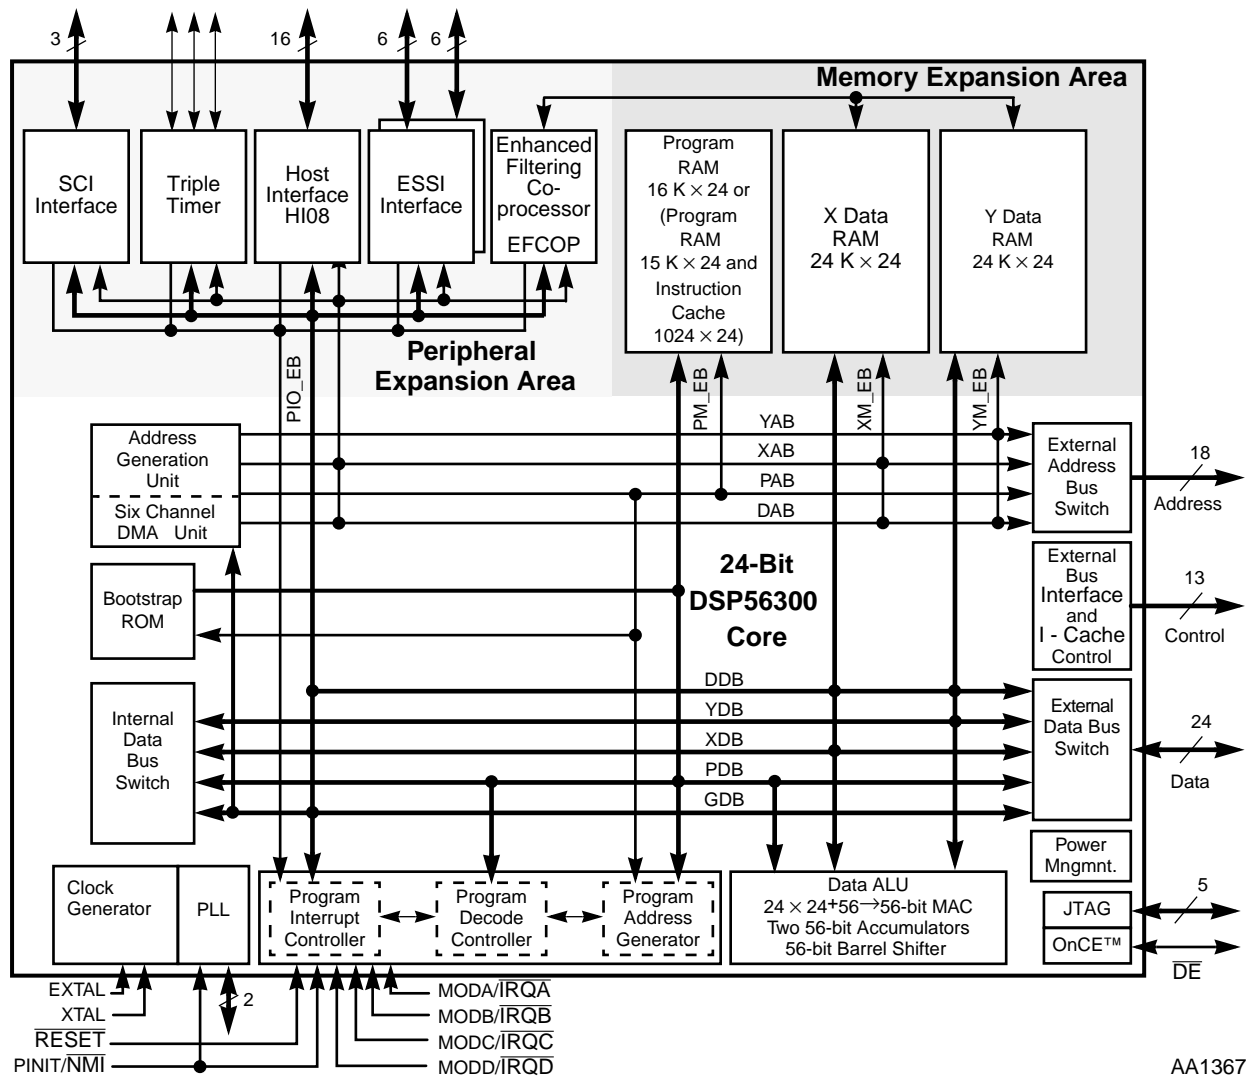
3

16

6

6

Memory Expansion Area

SCI Interface

Triple Timer

Host Interface HI08

ESSI Interface

Enhanced Filtering Co-processor EFCOP

Program RAM 16 K × 24 or (Program RAM 15 K × 24 and Instruction Cache 1024 × 24)

X Data RAM 24 K × 24

Y Data RAM 24 K × 24

Peripheral Expansion Area

PIO_EB

PM_EB

XM_EB

YM_EB

Address Generation Unit

Six Channel DMA Unit

YAB

XAB

PAB

DAB

External Address Bus Switch

18

Address

Bootstrap ROM

24-Bit DSP56300 Core

External Bus Interface and I - Cache Control

13

Control

Internal Data Bus Switch

DDB

YDB

XDB

PDB

GDB

External Data Bus Switch

24

Data

Power Mngmnt.

Clock Generator

PLL

Program Interrupt Controller

Program Decode Controller

Program Address Generator

Data ALU
$24 \times 24+56 \rightarrow 56$-bit MAC
Two 56-bit Accumulators
56-bit Barrel Shifter

JTAG

5

OnCE™

$\overline{DE}$

EXTAL

XTAL

$\overline{RESET}$

PINIT/$\overline{NMI}$

2

MODA/$\overline{IRQA}$

MODB/$\overline{IRQB}$

MODC/$\overline{IRQC}$

MODD/$\overline{IRQD}$

AA1367